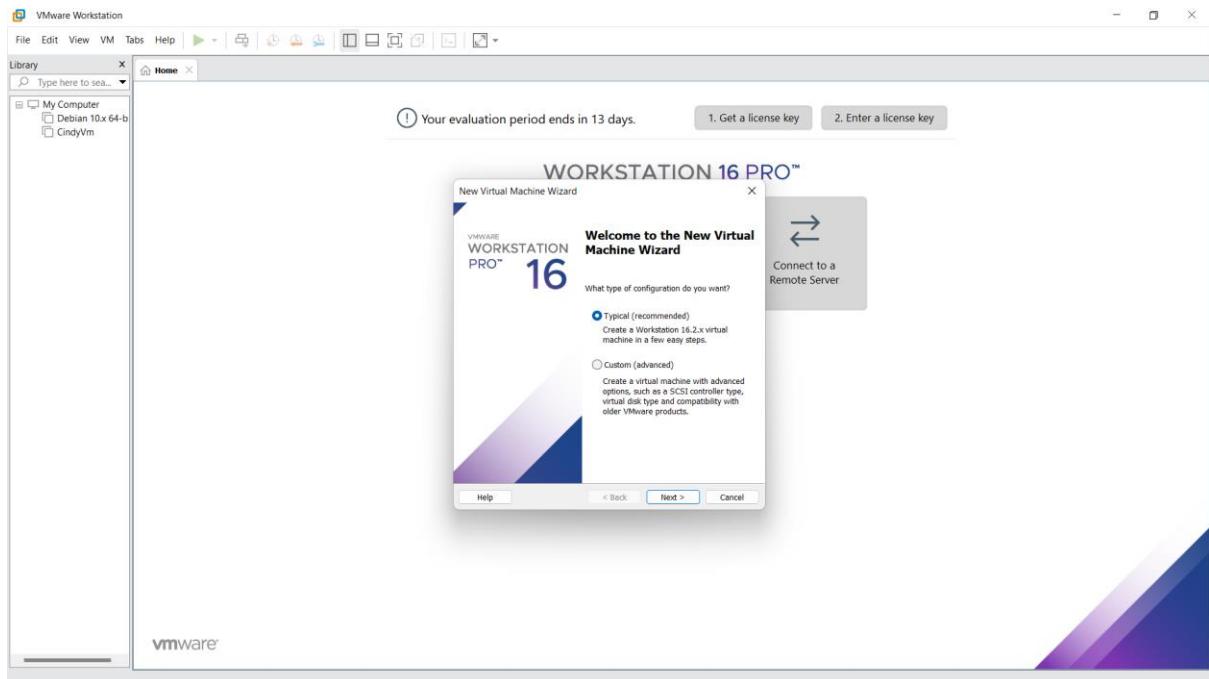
VMware Workstation

File Edit View VM Tabs Help

Library

Type here to sea...

My Computer
Debian 10.x 64-b
CindyVm

Home

Your evaluation period ends in 13 days.

1. Get a license key

2. Enter a license key

WORKSTATION 16 PRO™

New Virtual Machine Wizard

VMWARE
WORKSTATION
PRO™ 16

Welcome to the New Virtual Machine Wizard

What type of configuration do you want?

Typical (recommended)
Create a Workstation 16.2.x virtual machine in a few easy steps.

Custom (advanced)
Create a virtual machine with advanced options, such as a SCSI controller type, virtual disk type and compatibility with older VMware products.

Help

< Back

Next >

Cancel

Connect to a Remote Server

vmware